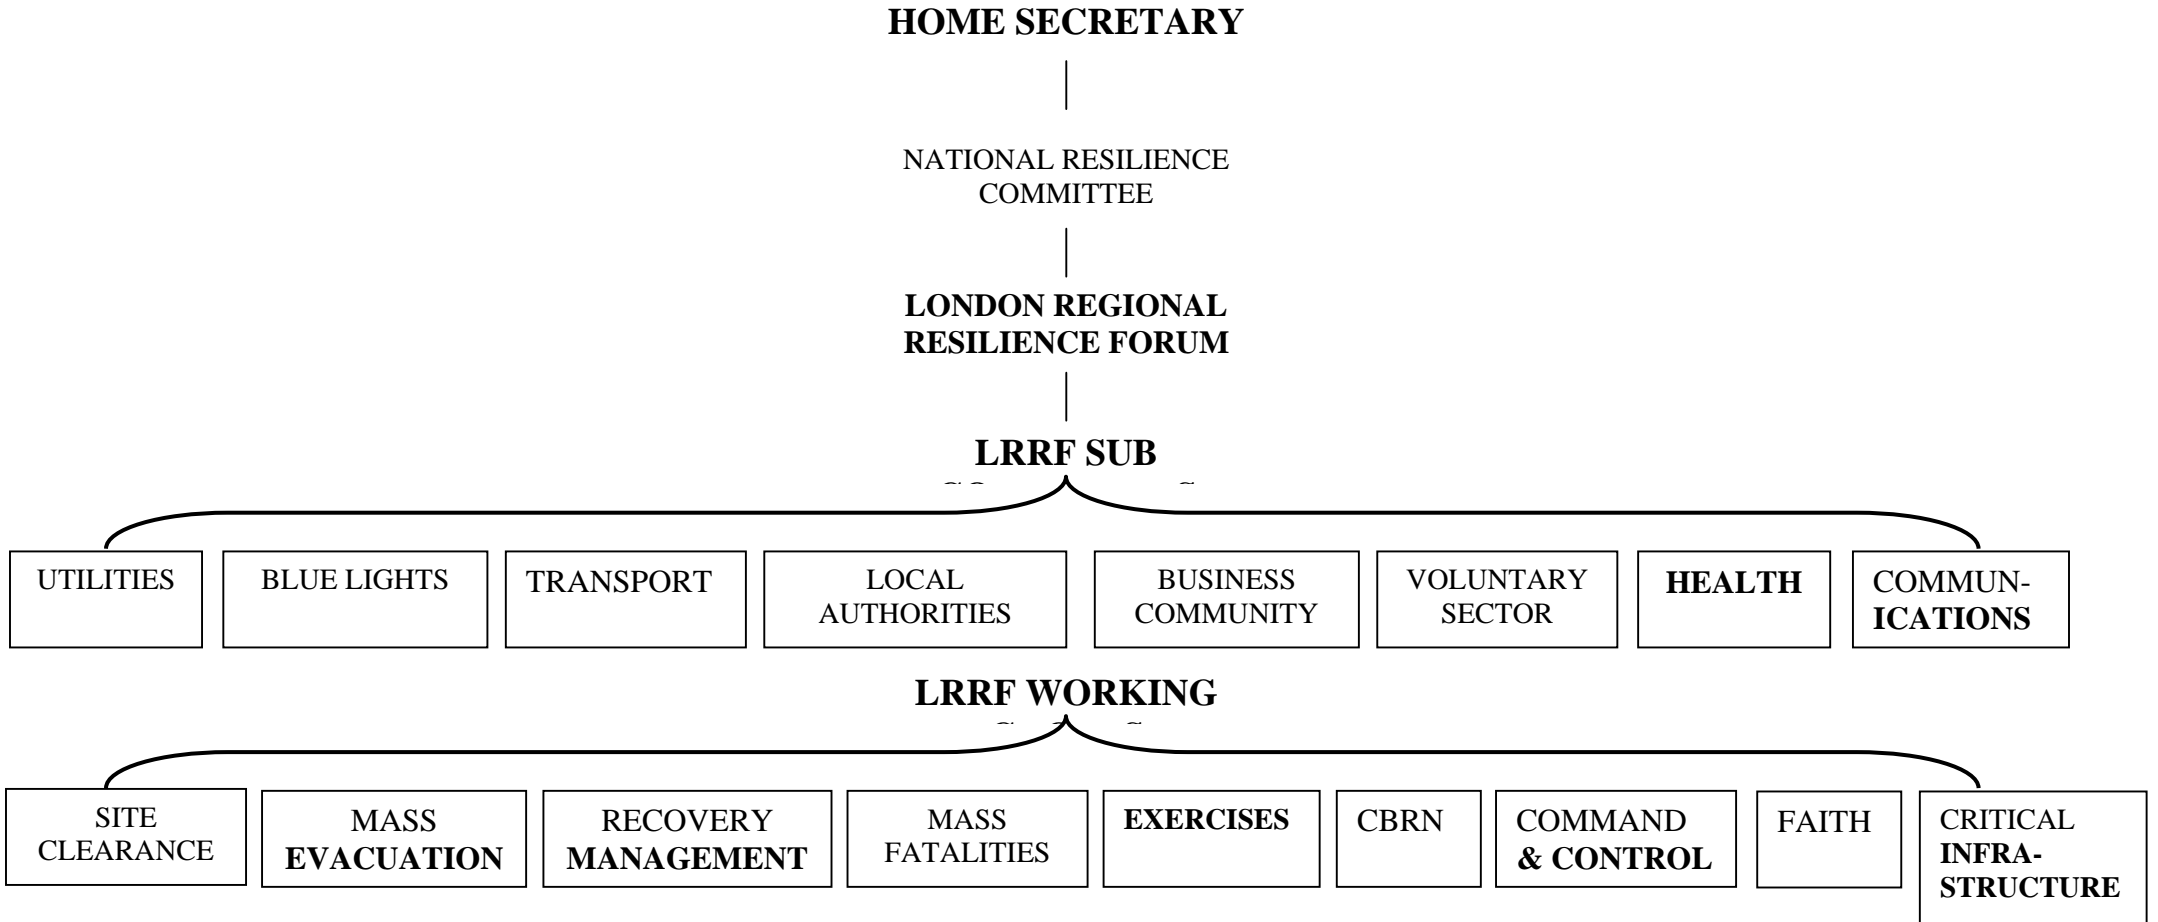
HOME SECRETARY

NATIONAL RESILIENCE COMMITTEE

LONDON REGIONAL RESILIENCE FORUM

LRRF SUB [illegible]

UTILITIES

BLUE LIGHTS

TRANSPORT

LOCAL AUTHORITIES

BUSINESS COMMUNITY

VOLUNTARY SECTOR

HEALTH

COMMUNICATIONS

LRRF WORKING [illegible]

SITE CLEARANCE

MASS EVACUATION

RECOVERY MANAGEMENT

MASS FATALITIES

EXERCISES

CBRN

COMMAND & CONTROL

FAITH

CRITICAL INFRASTRUCTURE